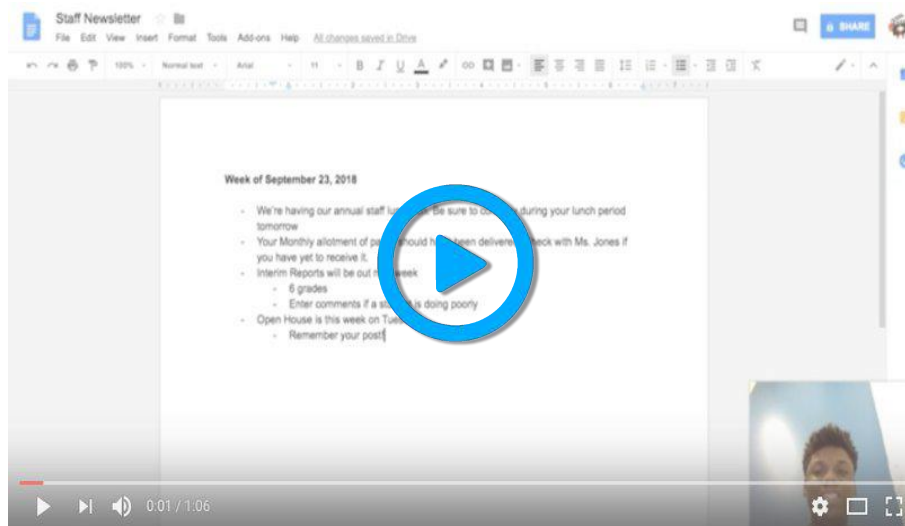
Staff Newsletter

File Edit View Insert Format Tools Add-ons Help All changes saved in Drive

SHARE

100% Normal text Arial 11

Week of September 23, 2018

- We're having our annual staff lu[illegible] Be sure to co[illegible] during your lunch period tomorrow
- Your Monthly allotment of pa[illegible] should h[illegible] been delivere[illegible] heck with Ms. Jones if you have yet to receive it.
- Interim Reports will be out n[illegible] week
  - 6 grades
  - Enter comments if a st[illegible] is doing poorly
- Open House is this week on Tue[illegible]
  - Remember your post!

0:01 / 1:06